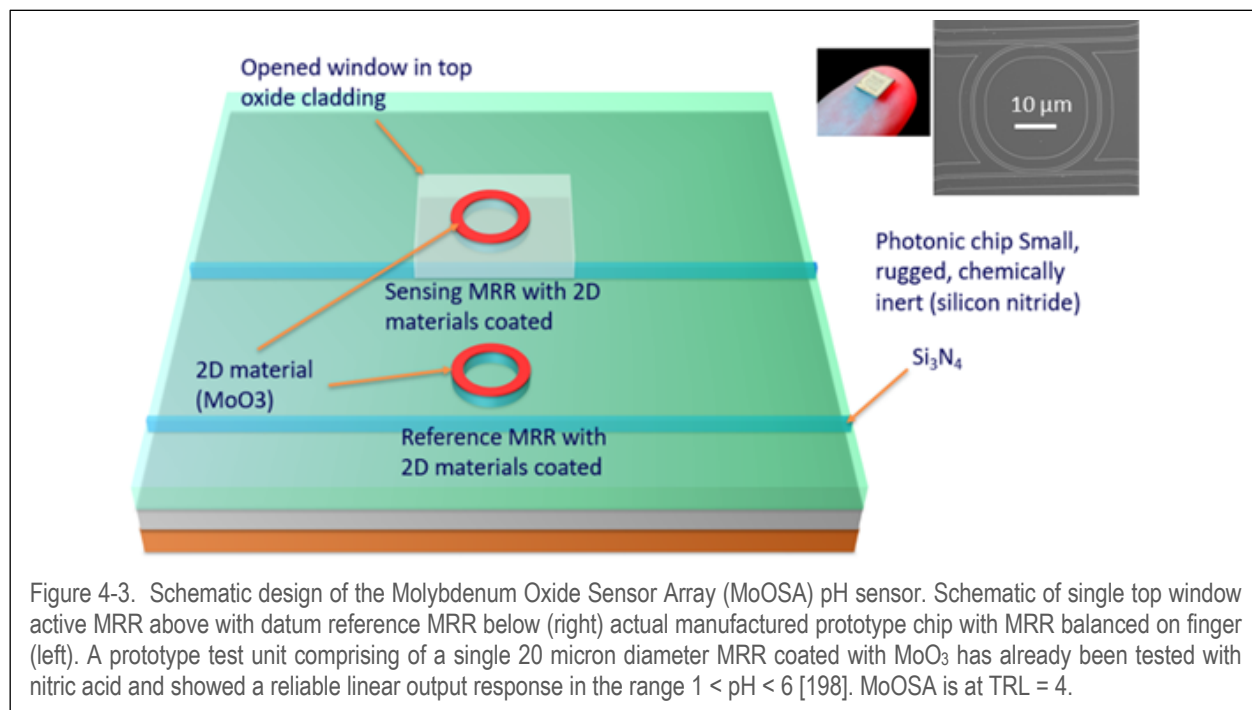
Opened window in top oxide cladding

10 μm

Photonic chip Small, rugged, chemically inert (silicon nitride)

Sensing MRR with 2D materials coated

2D material (MoO3)

$Si_3N_4$

Reference MRR with 2D materials coated

Figure 4-3. Schematic design of the Molybdenum Oxide Sensor Array (MoOSA) pH sensor. Schematic of single top window active MRR above with datum reference MRR below (right) actual manufactured prototype chip with MRR balanced on finger (left). A prototype test unit comprising of a single 20 micron diameter MRR coated with $MoO_3$ has already been tested with nitric acid and showed a reliable linear output response in the range 1 < pH < 6 [198]. MoOSA is at TRL = 4.